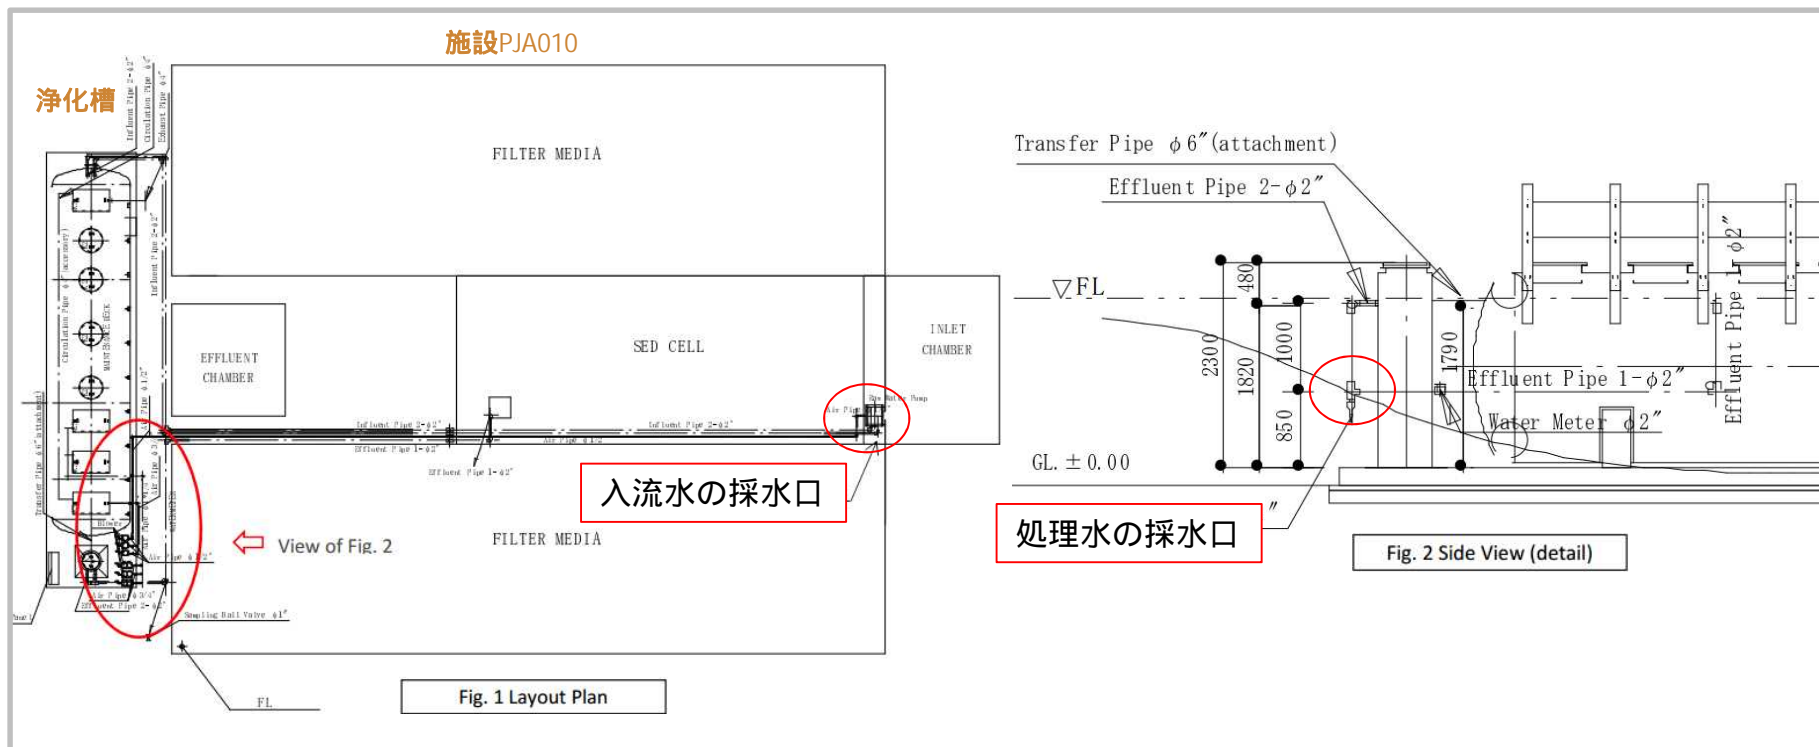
施設PJA010

浄化槽

Influent Pipe 2-φ2"
Circulation Pipe φ4"
Exhaust Pipe φ4"

FILTER MEDIA

EFFLUENT CHAMBER

SED CELL

INLET CHAMBER

Influent Pipe 2-φ2"
Effluent Pipe 1-φ2"
Air Pipe φ1/2
Influent Pipe 2-φ2"
Effluent Pipe 1-φ2"
Air Pipe
Air Lift Pump

入流水の採水口

View of Fig. 2

FILTER MEDIA

Air Pipe φ3/4"
Effluent Pipe 2-φ2"
Sampling Ball Valve φ1"

FL

Fig. 1 Layout Plan

Transfer Pipe φ6"(attachment)

Effluent Pipe 2-φ2"

▽FL

480
2300
1820
1000
850
1790

Effluent Pipe 1-φ2"
Water Meter φ2"
Effluent Pipe 1-φ2"

GL. ±0.00

処理水の採水口

Fig. 2 Side View (detail)